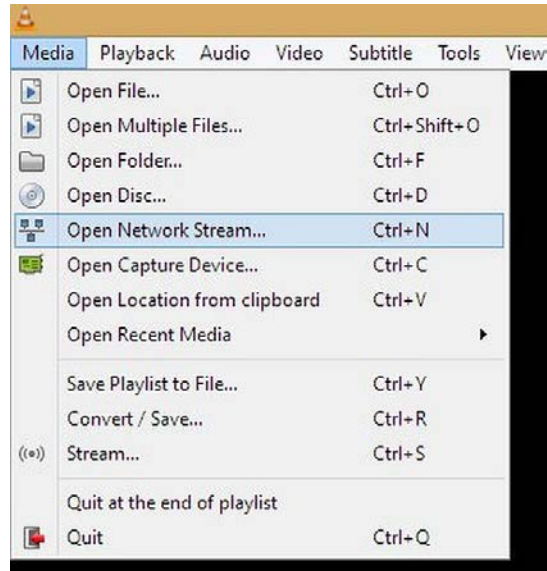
Media Playback Audio Video Subtitle Tools View

Open File... Ctrl+O
Open Multiple Files... Ctrl+Shift+O
Open Folder... Ctrl+F
Open Disc... Ctrl+D
Open Network Stream... Ctrl+N
Open Capture Device... Ctrl+C
Open Location from clipboard Ctrl+V
Open Recent Media

Save Playlist to File... Ctrl+Y
Convert / Save... Ctrl+R
Stream... Ctrl+S

Quit at the end of playlist
Quit Ctrl+Q